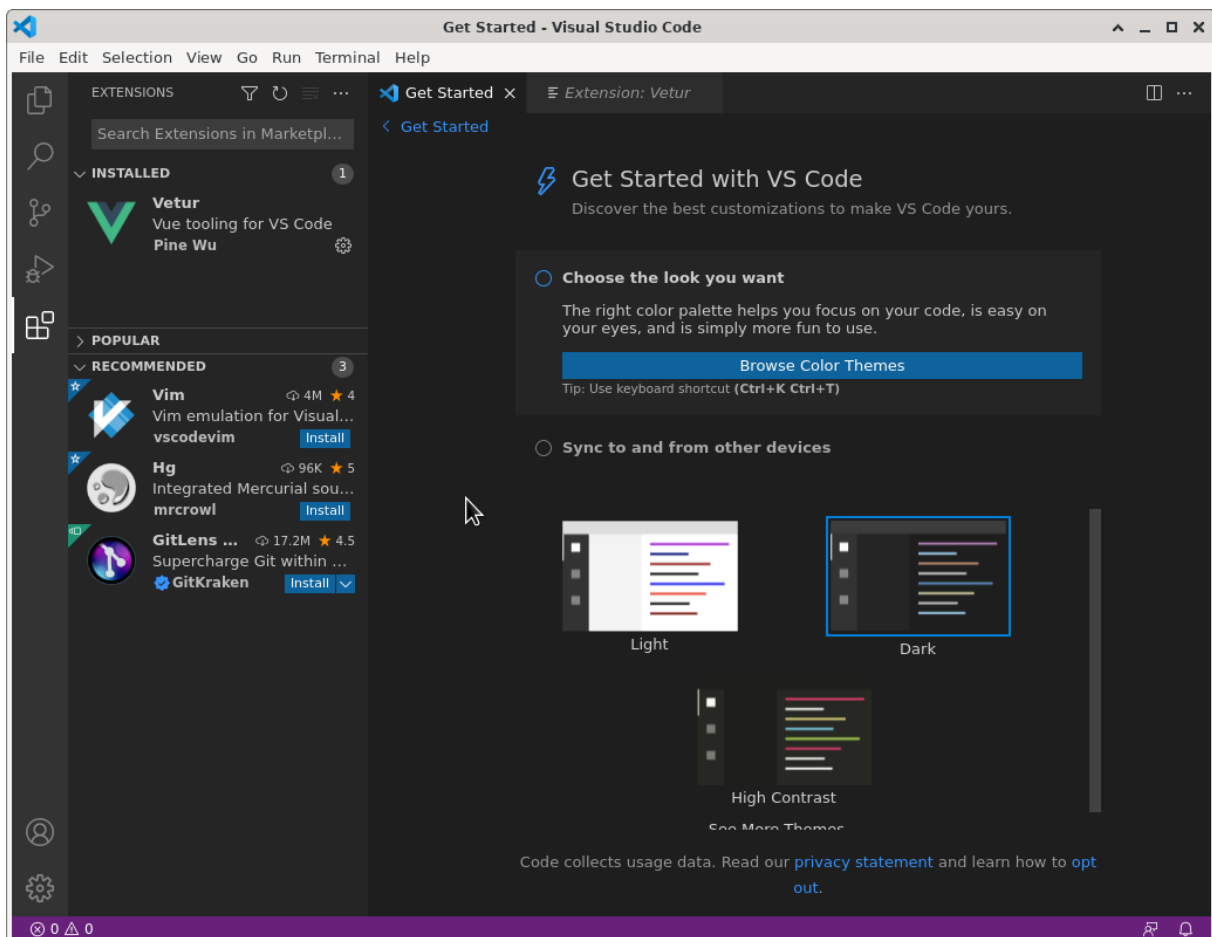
Get Started - Visual Studio Code

File Edit Selection View Go Run Terminal Help

EXTENSIONS

Search Extensions in Marketpl...

INSTALLED 1

Vetur
Vue tooling for VS Code
Pine Wu

POPULAR

RECOMMENDED 3

Vim 4M ★ 4
Vim emulation for Visual...
vscodevim Install

Hg 96K ★ 5
Integrated Mercurial sou...
mrcrowl Install

GitLens ... 17.2M ★ 4.5
Supercharge Git within ...
GitKraken Install

Get Started × Extension: Vetur

< Get Started

Get Started with VS Code
Discover the best customizations to make VS Code yours.

Choose the look you want

The right color palette helps you focus on your code, is easy on your eyes, and is simply more fun to use.

Browse Color Themes

Tip: Use keyboard shortcut (Ctrl+K Ctrl+T)

Sync to and from other devices

Light

Dark

High Contrast

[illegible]

Code collects usage data. Read our privacy statement and learn how to opt out.

0 0